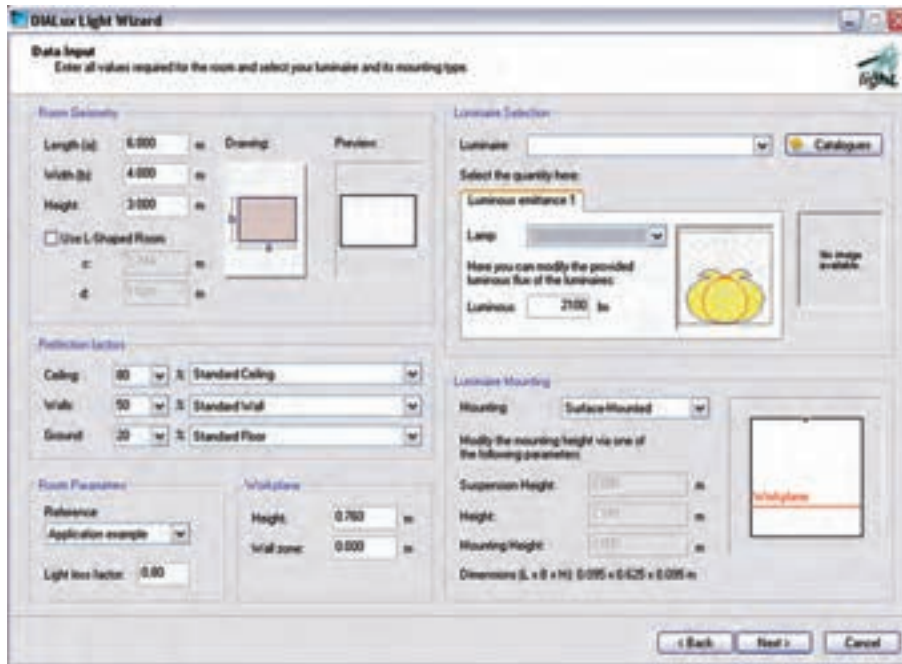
DIALux Light Wizard

Data Input
Enter all values required for the room and select your luminaire and its mounting type.

Room Geometry
Length (a): 6.000 m
Width (b): 4.000 m
Height: 3.000 m
Drawing:
Preview:
Use L-Shaped Room
c: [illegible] m
d: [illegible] m

Luminaire Selection
Luminaire:
Catalogues
Select the quantity here:
Luminous emittance 1
Lamp:
Here you can modify the provided luminous flux of the luminaires:
Luminous: 2100 lm
No image available

Reflection factors
Ceiling: 80 % Standard Ceiling
Walls: 50 % Standard Wall
Ground: 20 % Standard Floor

Luminaire Mounting
Mounting: Surface Mounted
Modify the mounting height via one of the following parameters:
Suspension Height: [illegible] m
Height: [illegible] m
Mounting Height: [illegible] m
Dimensions (L x B x H): 0.095 x 0.625 x 0.095 m
Workplane

Room Parameters
Reference:
Application example
Light loss factor: 0.80

Workplane
Height: 0.760 m
Wall zone: 0.000 m

< Back
Next >
Cancel